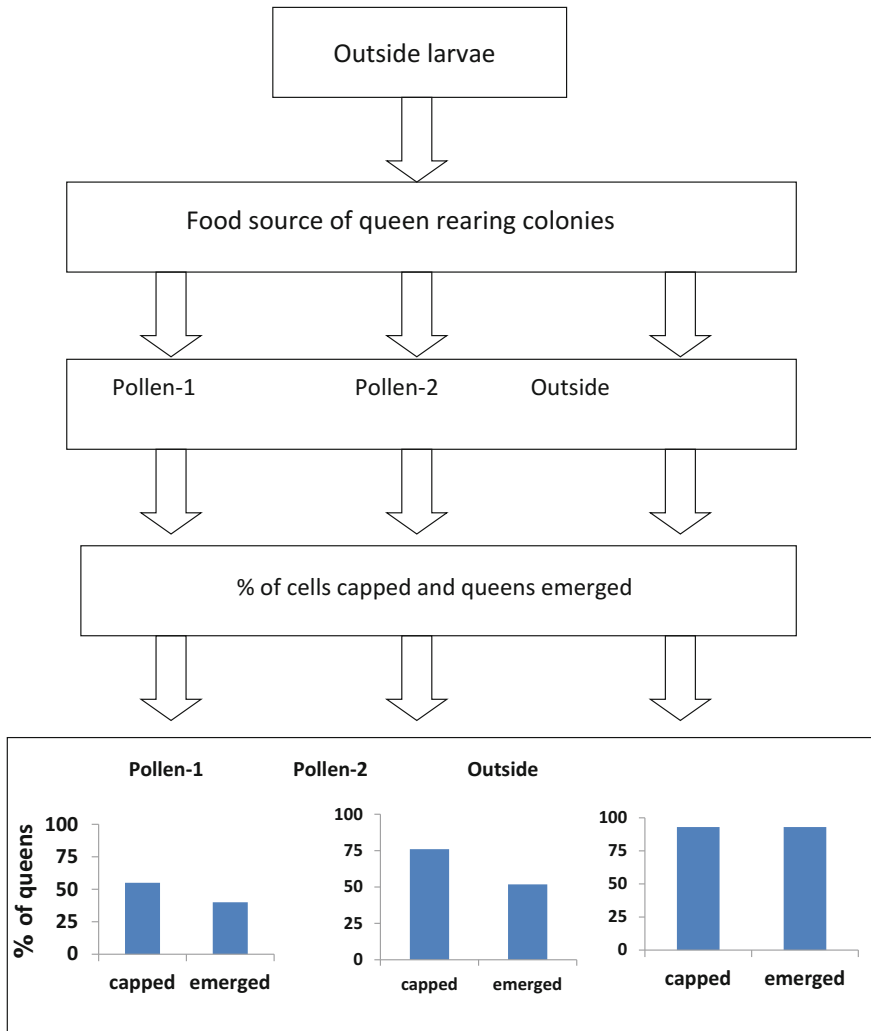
Outside larvae

Food source of queen rearing colonies

Pollen-1 Pollen-2 Outside

% of cells capped and queens emerged

Pollen-1 Pollen-2 Outside

% of queens

100
75
50
25
0

capped emerged

100
75
50
25
0

capped emerged

100
75
50
25
0

capped emerged